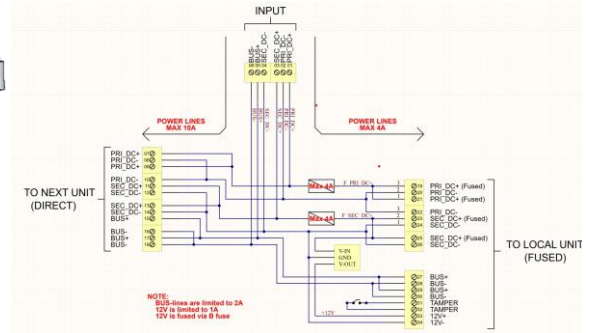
INPUT

BUS-
BUS+
PRI_DC-
SEC_DC+
PRI_DC+
SEC_DC-

POWER LINES
MAX 10A

POWER LINES
MAX 4A

PRI_DC+
PRI_DC-
PRI_DC+
PRI_DC-
SEC_DC-
SEC_DC+
SEC_DC-
SEC_DC+
BUS+
BUS-
BUS+
BUS-

TO NEXT UNIT
(DIRECT)

Max 4A
F_PRI_DC+
Max 4A
F_SEC_DC+

PRI_DC+ (Fused)
PRI_DC-
PRI_DC+ (Fused)
PRI_DC-
SEC_DC+ (Fused)
SEC_DC-
SEC_DC+ (Fused)
SEC_DC-

TO LOCAL UNIT
(FUSED)

V-IN
GND
V-OUT

BUS+
BUS-
BUS+
BUS-
TAMPER
TAMPER
12V+
12V-

+12V

NOTE:
BUS-lines are limited to 2A
12V is limited to 1A
12V is fused via B fuse